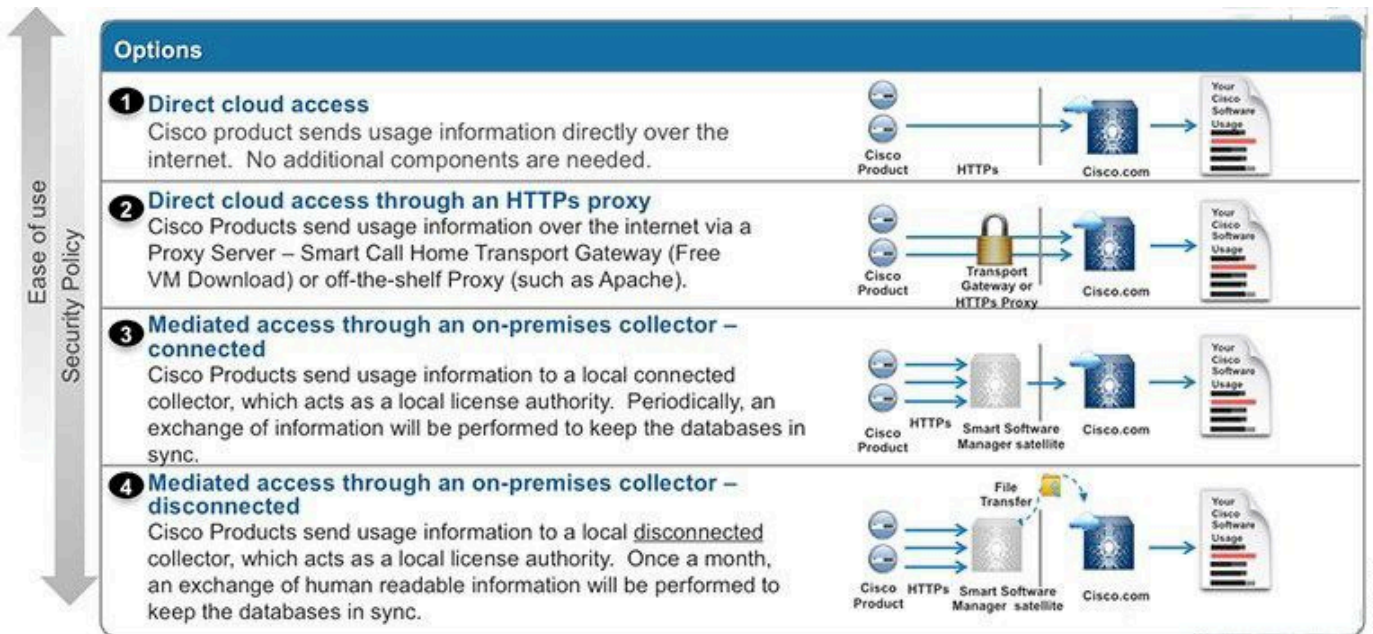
Ease of use

Security Policy

Options

1 Direct cloud access
Cisco product sends usage information directly over the internet. No additional components are needed.

Cisco Product HTTPs Cisco.com Your Cisco Software Usage

2 Direct cloud access through an HTTPs proxy
Cisco Products send usage information over the internet via a Proxy Server – Smart Call Home Transport Gateway (Free VM Download) or off-the-shelf Proxy (such as Apache).

Cisco Product Transport Gateway or HTTPs Proxy Cisco.com Your Cisco Software Usage

3 Mediated access through an on-premises collector – connected
Cisco Products send usage information to a local connected collector, which acts as a local license authority. Periodically, an exchange of information will be performed to keep the databases in sync.

Cisco Product HTTPs Smart Software Manager satellite Cisco.com Your Cisco Software Usage

4 Mediated access through an on-premises collector – disconnected
Cisco Products send usage information to a local disconnected collector, which acts as a local license authority. Once a month, an exchange of human readable information will be performed to keep the databases in sync.

File Transfer Cisco Product HTTPs Smart Software Manager satellite Cisco.com Your Cisco Software Usage